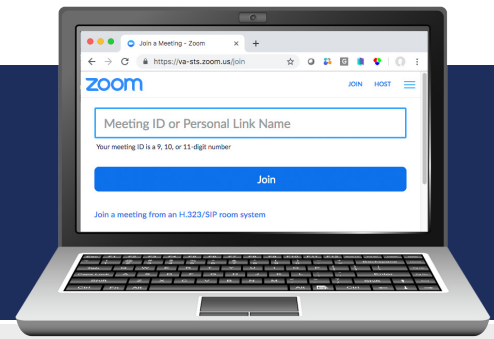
Join a Meeting - Zoom

https://va-sts.zoom.us/join

zoom

JOIN HOST

Meeting ID or Personal Link Name

Your meeting ID is a 9, 10, or 11-digit number

Join

Join a meeting from an H.323/SIP room system